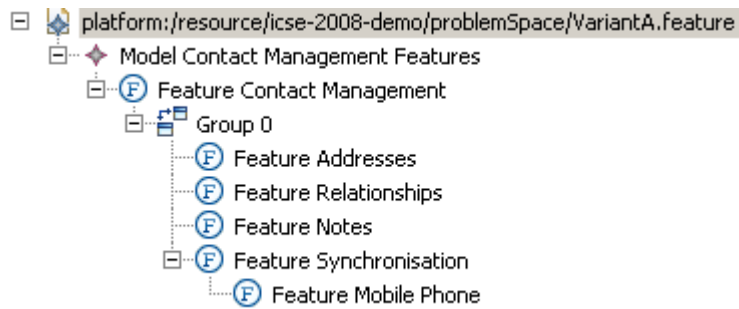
platform:/resource/icse-2008-demo/problemSpace/VariantA.feature

Model Contact Management Features

F Feature Contact Management

Group 0

F Feature Addresses

F Feature Relationships

F Feature Notes

F Feature Synchronisation

F Feature Mobile Phone